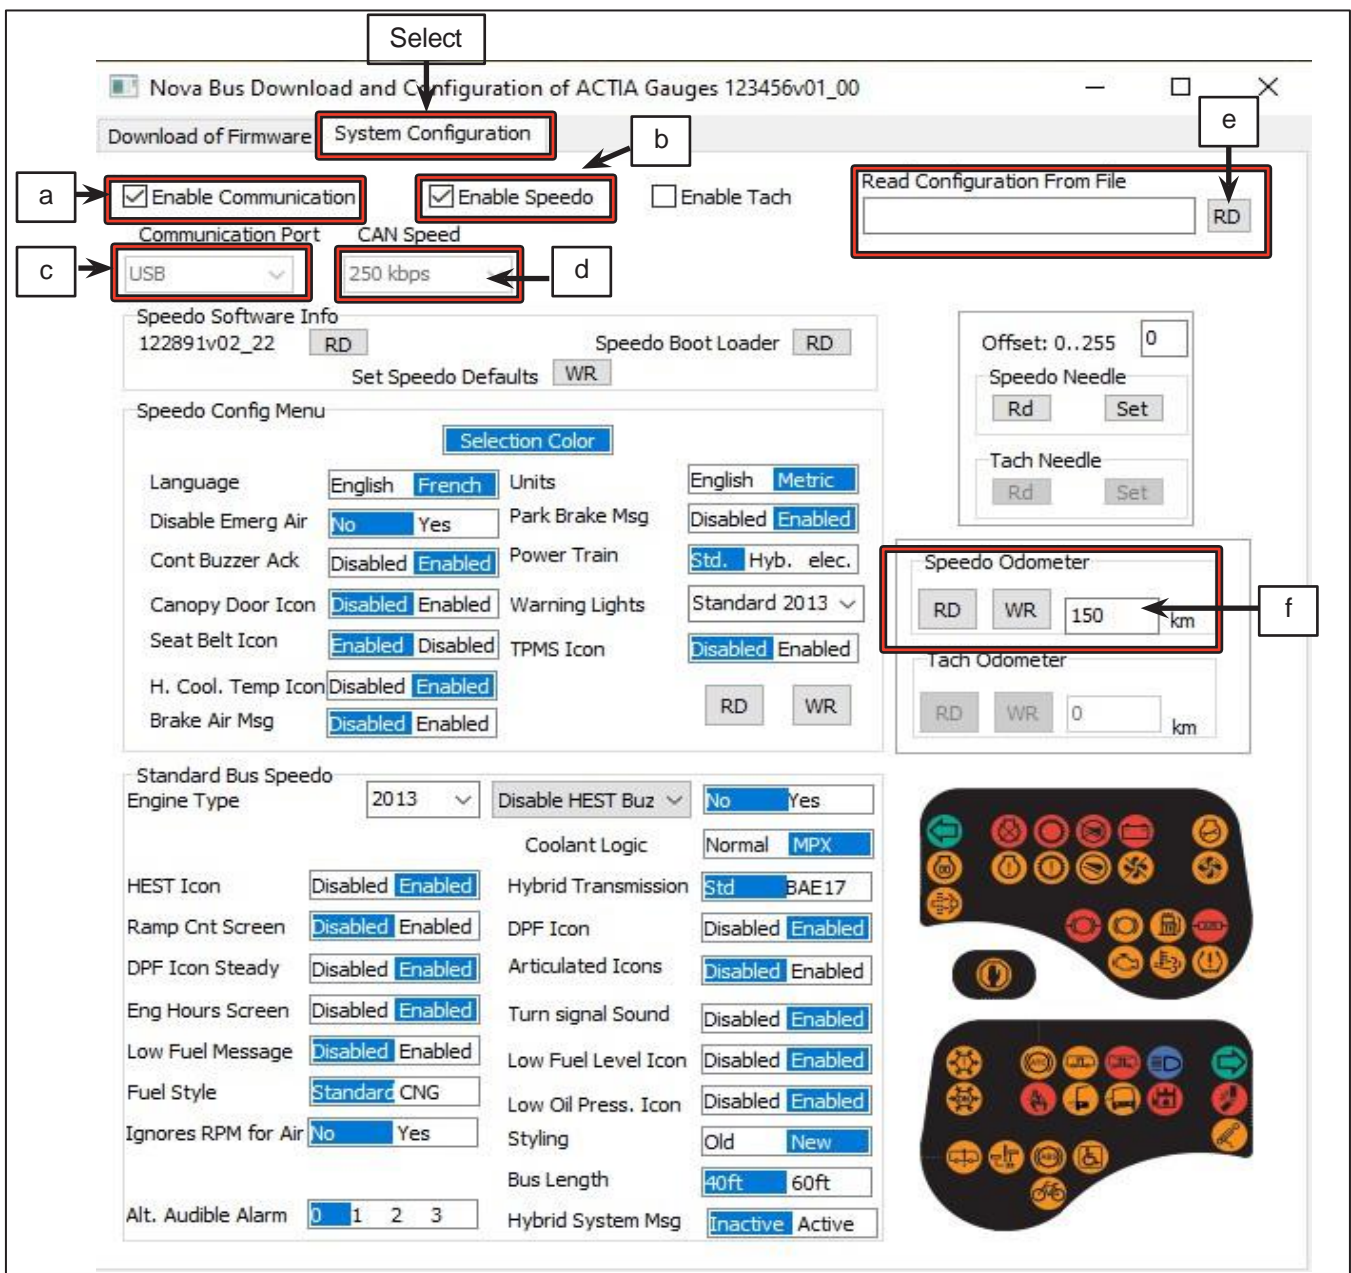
Select

Nova Bus Download and Configuration of ACTIA Gauges 123456v01_00

Download of Firmware | System Configuration

b

e

a | Enable Communication | Enable Speedo | Enable Tach

Read Configuration From File
RD

Communication Port | CAN Speed
c | USB | 250 kbps | d

Speedo Software Info
122891v02_22 RD | Speedo Boot Loader RD
Set Speedo Defaults WR

Offset: 0..255 | 0
Speedo Needle
Rd | Set
Tach Needle
Rd | Set

Speedo Config Menu
Selection Color

| | | | |
|---|---|---|---|
| Language | English French | Units | English Metric |
| Disable Emerg Air | No Yes | Park Brake Msg | Disabled Enabled |
| Cont Buzzer Ack | Disabled Enabled | Power Train | Std. Hyb. elec. |
| Canopy Door Icon | Disabled Enabled | Warning Lights | Standard 2013 |
| Seat Belt Icon | Enabled Disabled | TPMS Icon | Disabled Enabled |
| H. Cool. Temp Icon | Disabled Enabled | | RD WR |
| Brake Air Msg | Disabled Enabled | | |

Speedo Odometer
RD | WR | 150 | km
f

Tach Odometer
RD | WR | 0 | km

Standard Bus Speedo
Engine Type | 2013 | Disable HEST Buz | No Yes
Coolant Logic | Normal MPX

| | | | |
|---|---|---|---|
| HEST Icon | Disabled Enabled | Hybrid Transmission | Std BAE17 |
| Ramp Cnt Screen | Disabled Enabled | DPF Icon | Disabled Enabled |
| DPF Icon Steady | Disabled Enabled | Articulated Icons | Disabled Enabled |
| Eng Hours Screen | Disabled Enabled | Turn signal Sound | Disabled Enabled |
| Low Fuel Message | Disabled Enabled | Low Fuel Level Icon | Disabled Enabled |
| Fuel Style | Standard CNG | Low Oil Press. Icon | Disabled Enabled |
| Ignores RPM for Air | No Yes | Styling | Old New |
| | | Bus Length | 40ft 60ft |
| Alt. Audible Alarm | 0 1 2 3 | Hybrid System Msg | Inactive Active |